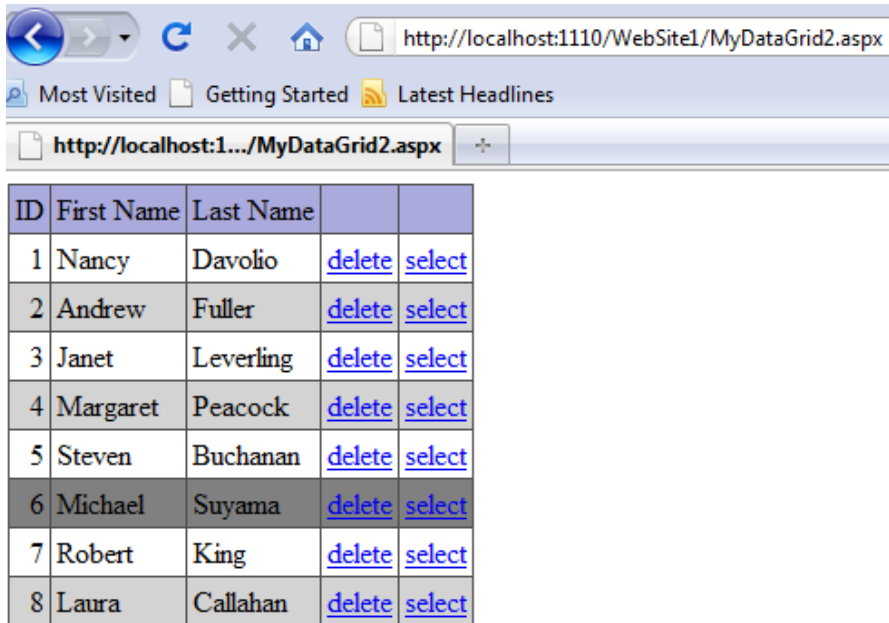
http://localhost:1110/WebSite1/MyDataGrid2.aspx

Most Visited Getting Started Latest Headlines

http://localhost:1.../MyDataGrid2.aspx +

| ID | First Name | Last Name | | |
|---|---|---|---|---|
| 1 | Nancy | Davolio | delete | select |
| 2 | Andrew | Fuller | delete | select |
| 3 | Janet | Leverling | delete | select |
| 4 | Margaret | Peacock | delete | select |
| 5 | Steven | Buchanan | delete | select |
| 6 | Michael | Suyama | delete | select |
| 7 | Robert | King | delete | select |
| 8 | Laura | Callahan | delete | select |